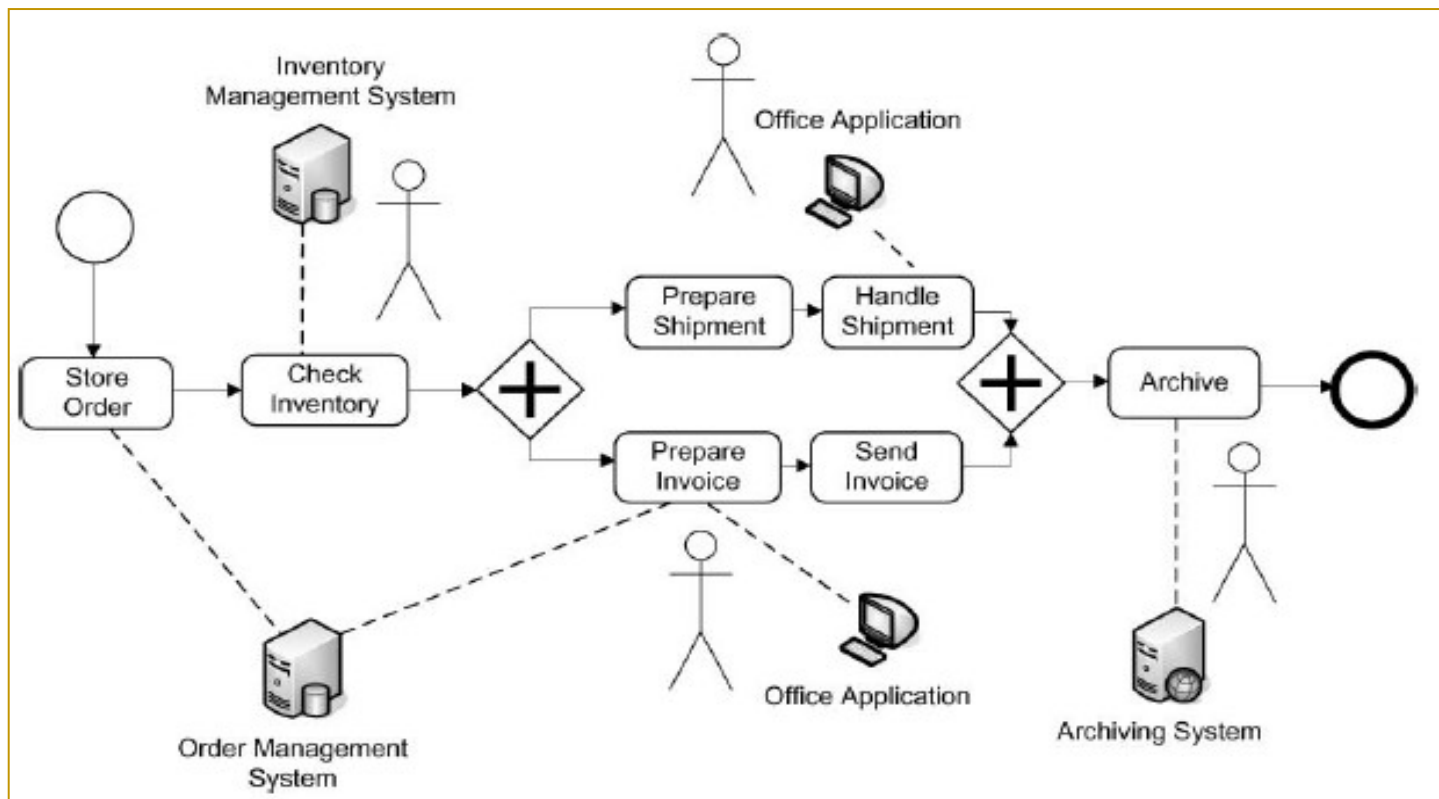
Inventory Management System

Office Application

Store Order

Check Inventory

Prepare Shipment

Handle Shipment

Archive

Prepare Invoice

Send Invoice

Office Application

Order Management System

Archiving System